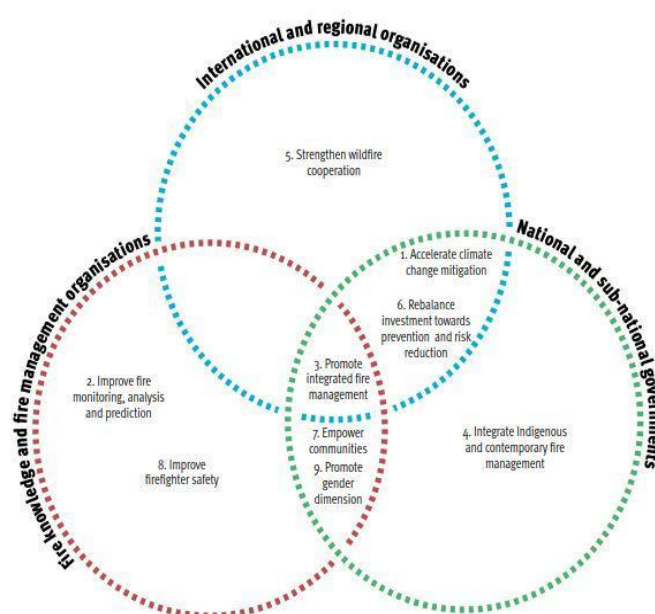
International and regional organisations

Fire knowledge and fire management organisations

National and sub-national governments

5. Strengthen wildfire cooperation

1. Accelerate climate change mitigation

6. Rebalance investment towards prevention and risk reduction

2. Improve fire monitoring, analysis and prediction

3. Promote integrated fire management

8. Improve firefighter safety

7. Empower communities

9. Promote gender dimension

4. Integrate Indigenous and contemporary fire management